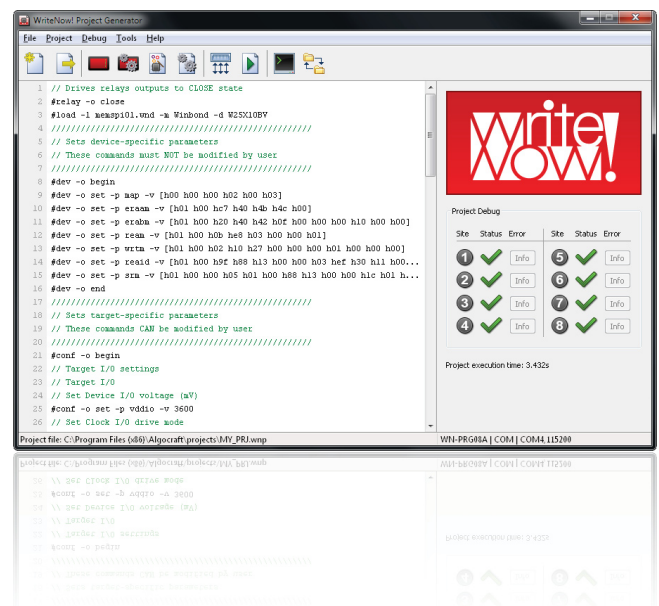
WriteNow! Project Generator

File Project Debug Tools Help

1 // Drives relays outputs to CLOSE state
2 #relay -o close
3 #load -l memsp101.wnd -m Winbond -d W25X10BV
4 ////////////////////////////////////////////////////
5 // Sets device-specific parameters
6 // These commands must NOT be modified by user
7 ////////////////////////////////////////////////////
8 #dev -o begin
9 #dev -o set -p msp -v [h00 h00 h00 h02 h00 h03]
10 #dev -o set -p erasm -v [h01 h00 hc7 h40 h4b h4c h00]
11 #dev -o set -p erabm -v [h01 h00 h20 h40 h42 h0f h00 h00 h00 h10 h00 h00]
12 #dev -o set -p ream -v [h01 h00 h0b he8 h03 h00 h00 h01]
13 #dev -o set -p wrtm -v [h01 h00 h02 h10 h27 h00 h00 h00 h01 h00 h00 h00]
14 #dev -o set -p reaid -v [h01 h00 h9f h88 h13 h00 h00 h03 hef h30 h11 h00...
15 #dev -o set -p srm -v [h01 h00 h00 h05 h01 h00 h88 h13 h00 h00 h1c h01 h...
16 #dev -o end
17 ////////////////////////////////////////////////////
18 // Sets target-specific parameters
19 // These commands CAN be modified by user
20 ////////////////////////////////////////////////////
21 #conf -o begin
22 // Target I/O settings
23 // Target I/O
24 // Set Device I/O voltage (mV)
25 #conf -o set -p vddio -v 3600
26 // Set Clock I/O drive mode

write Now!

Project Debug

| Site | Status | Error | Site | Status | Error |
|---|---|---|---|---|---|
| 1 | ✓ | Info | 5 | ✓ | Info |
| 2 | ✓ | Info | 6 | ✓ | Info |
| 3 | ✓ | Info | 7 | ✓ | Info |
| 4 | ✓ | Info | 8 | ✓ | Info |

Project execution time: 3.432s

Project file: C:\Program Files (x86)\Algocraft\projects\MY_PRJ.wnp
WN-PRG08A | COM | COM4,115200